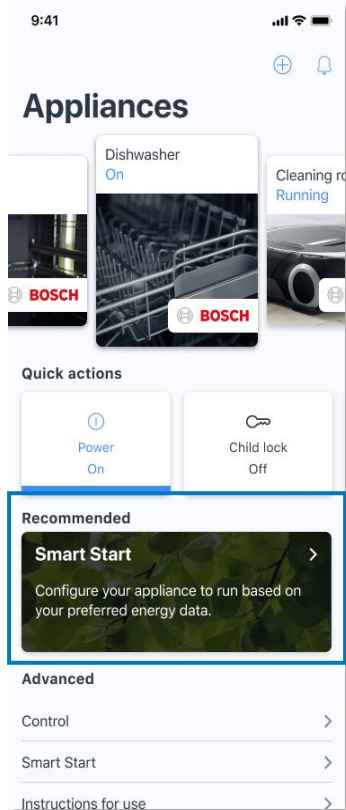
9:41

Appliances

BOSCH

Dishwasher
On

BOSCH

Cleaning ro
Running

Quick actions

Power
On

Child lock
Off

Recommended

Smart Start

Configure your appliance to run based on your preferred energy data.

Advanced

Control

Smart Start

Instructions for use